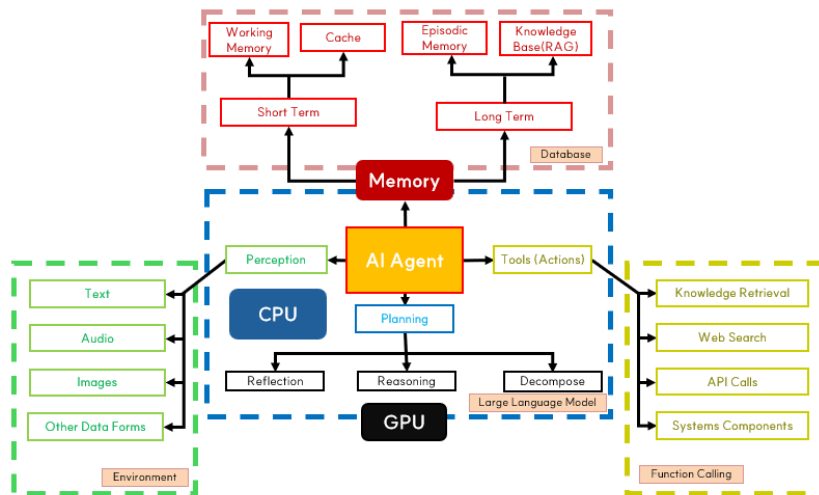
Working Memory

Cache

Episodic Memory

Knowledge Base(RAG)

Short Term

Long Term

Database

Memory

Perception

AI Agent

Tools (Actions)

CPU

Planning

Text

Audio

Images

Other Data Forms

Environment

Reflection

Reasoning

Decompose

Large Language Model

GPU

Knowledge Retrieval

Web Search

API Calls

Systems Components

Function Calling